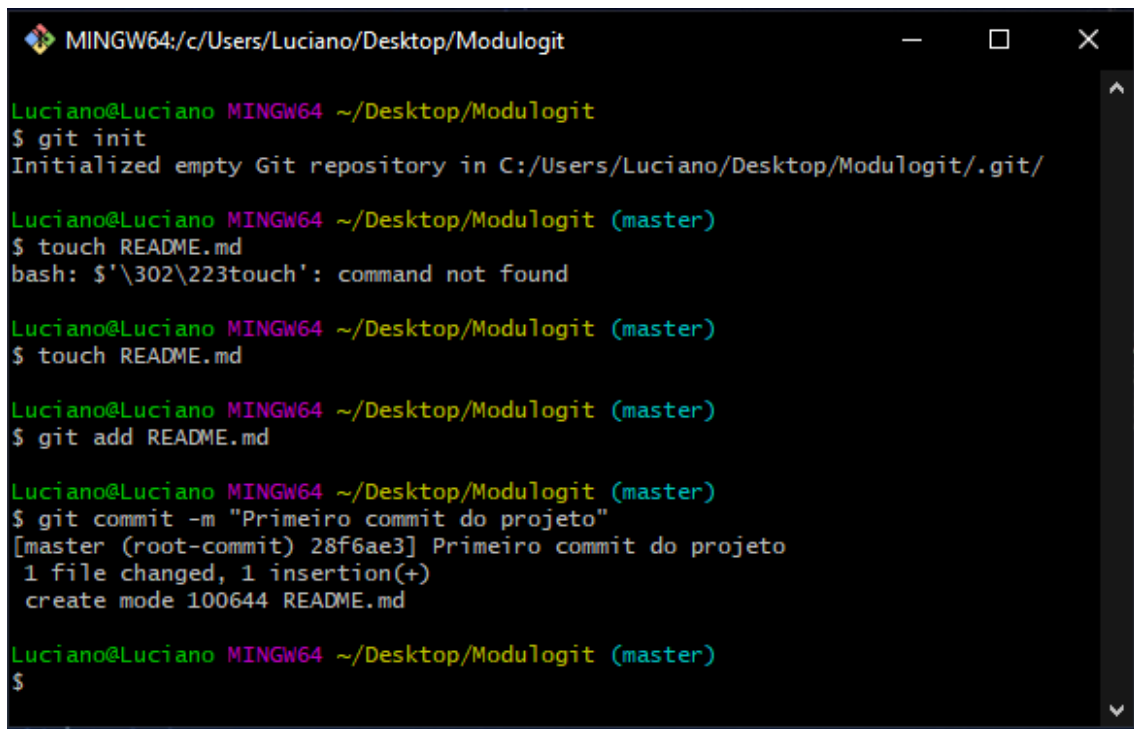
MINGW64:/c/Users/Luciano/Desktop/Modulogit

Luciano@Luciano MINGW64 ~/Desktop/Modulogit
$ git init
Initialized empty Git repository in C:/Users/Luciano/Desktop/Modulogit/.git/

Luciano@Luciano MINGW64 ~/Desktop/Modulogit (master)
$ touch README.md
bash: $'\302\223touch': command not found

Luciano@Luciano MINGW64 ~/Desktop/Modulogit (master)
$ touch README.md

Luciano@Luciano MINGW64 ~/Desktop/Modulogit (master)
$ git add README.md

Luciano@Luciano MINGW64 ~/Desktop/Modulogit (master)
$ git commit -m "Primeiro commit do projeto"
[master (root-commit) 28f6ae3] Primeiro commit do projeto
 1 file changed, 1 insertion(+)
 create mode 100644 README.md

Luciano@Luciano MINGW64 ~/Desktop/Modulogit (master)
$